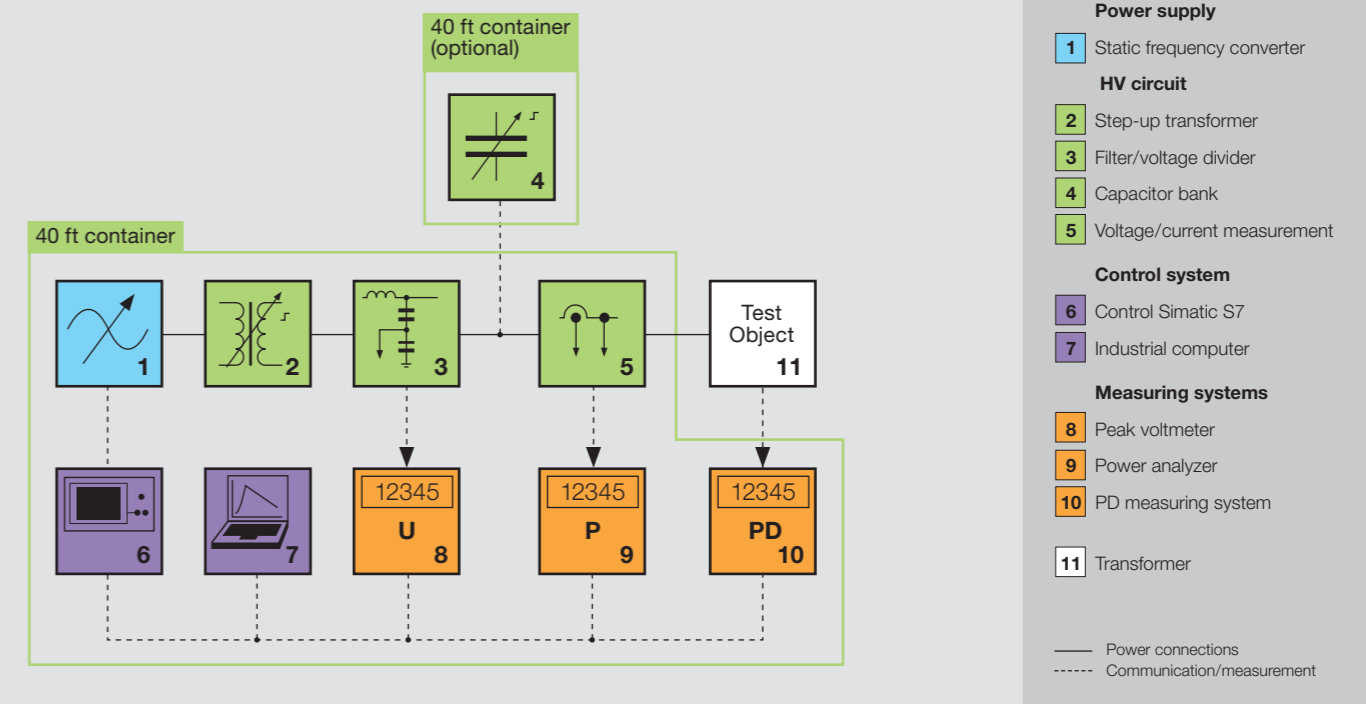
40 ft container (optional)

4

40 ft container

1

2

3

5

Test Object

11

6

7

12345

U

8

12345

P

9

12345

PD

10

Power supply

1 Static frequency converter

HV circuit

2 Step-up transformer

3 Filter/voltage divider

4 Capacitor bank

5 Voltage/current measurement

Control system

6 Control Simatic S7

7 Industrial computer

Measuring systems

8 Peak voltmeter

9 Power analyzer

10 PD measuring system

11 Transformer

Power connections
Communication/measurement